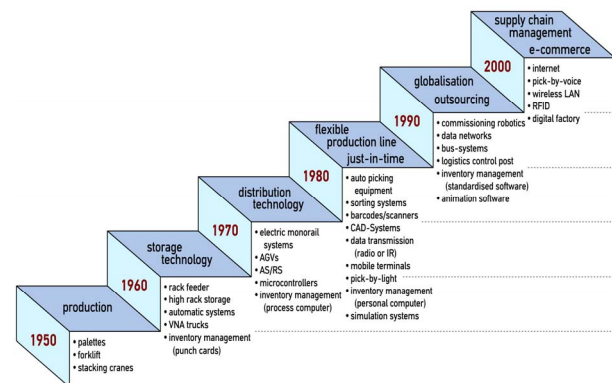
supply chain management
e-commerce
2000
• internet
• pick-by-voice
• wireless LAN
• RFID
• digital factory

globalisation
outsourcing
1990
• commissioning robotics
• data networks
• bus-systems
• logistics control post
• inventory management (standardised software)
• animation software

flexible production line
just-in-time
1980
• auto picking equipment
• sorting systems
• barcodes/scanners
• CAD-Systems
• data transmission (radio or IR)
• mobile terminals
• pick-by-light
• inventory management (personal computer)
• simulation systems

distribution technology
1970
• electric monorail systems
• AGVs
• AS/RS
• microcontrollers
• inventory management (process computer)

storage technology
1960
• rack feeder
• high rack storage
• automatic systems
• VNA trucks
• inventory management (punch cards)

production
1950
• palettes
• forklift
• stacking cranes